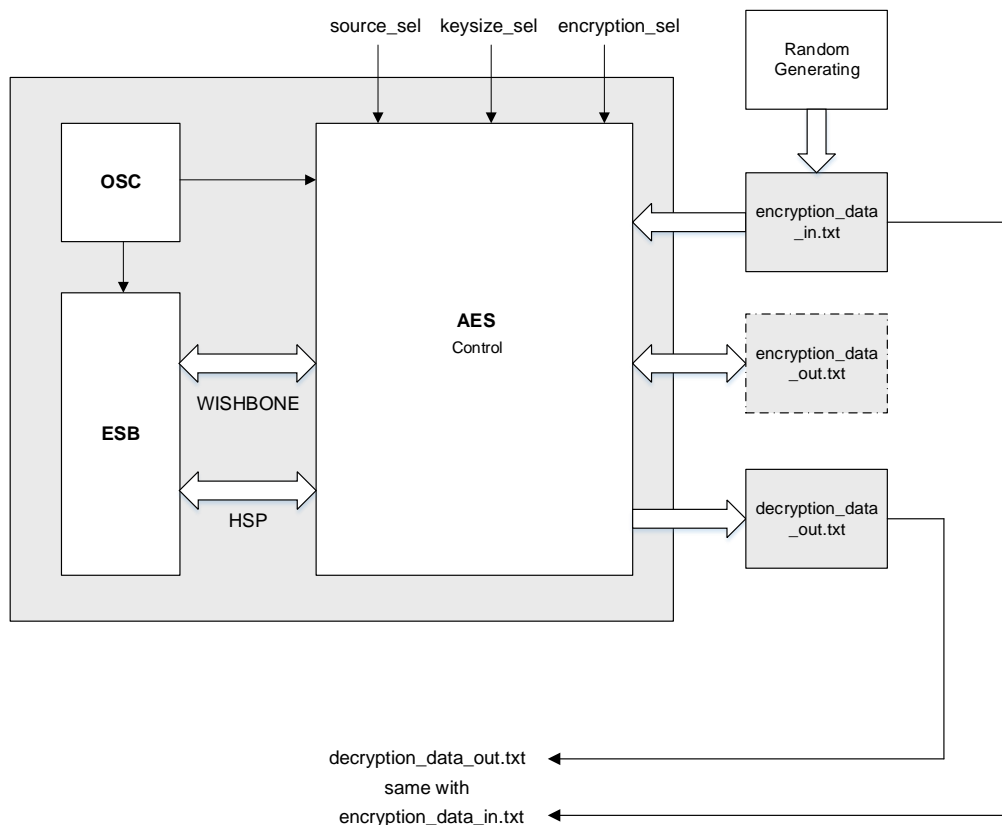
source_sel keysize_sel encryption_sel

Random Generating

OSC

AES
Control

encryption_data_in.txt

encryption_data_out.txt

ESB

WISHBONE

HSP

decryption_data_out.txt

decryption_data_out.txt
same with
encryption_data_in.txt